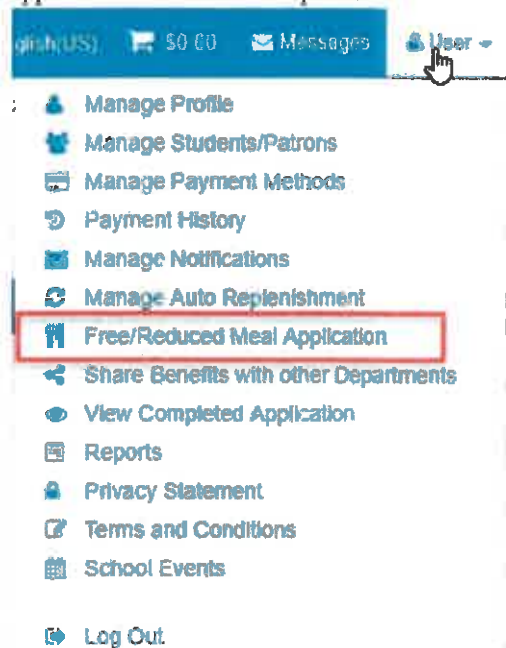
glish(US) $0.00 Messages User

Manage Profile
Manage Students/Patrons
Manage Payment Methods
Payment History
Manage Notifications
Manage Auto Replenishment
Free/Reduced Meal Application
Share Benefits with other Departments
View Completed Application
Reports
Privacy Statement
Terms and Conditions
School Events

Log Out